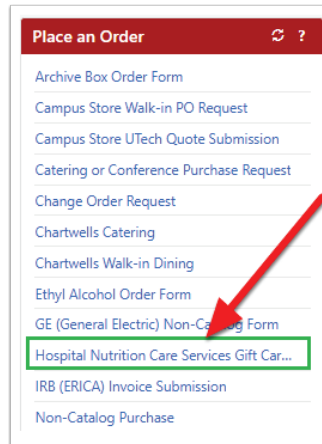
Place an Order

?

Archive Box Order Form

Campus Store Walk-in PO Request

Campus Store UTech Quote Submission

Catering or Conference Purchase Request

Change Order Request

Chartwells Catering

Chartwells Walk-in Dining

Ethyl Alcohol Order Form

GE (General Electric) Non-Catalog Form

Hospital Nutrition Care Services Gift Car...

IRB (ERICA) Invoice Submission

Non-Catalog Purchase